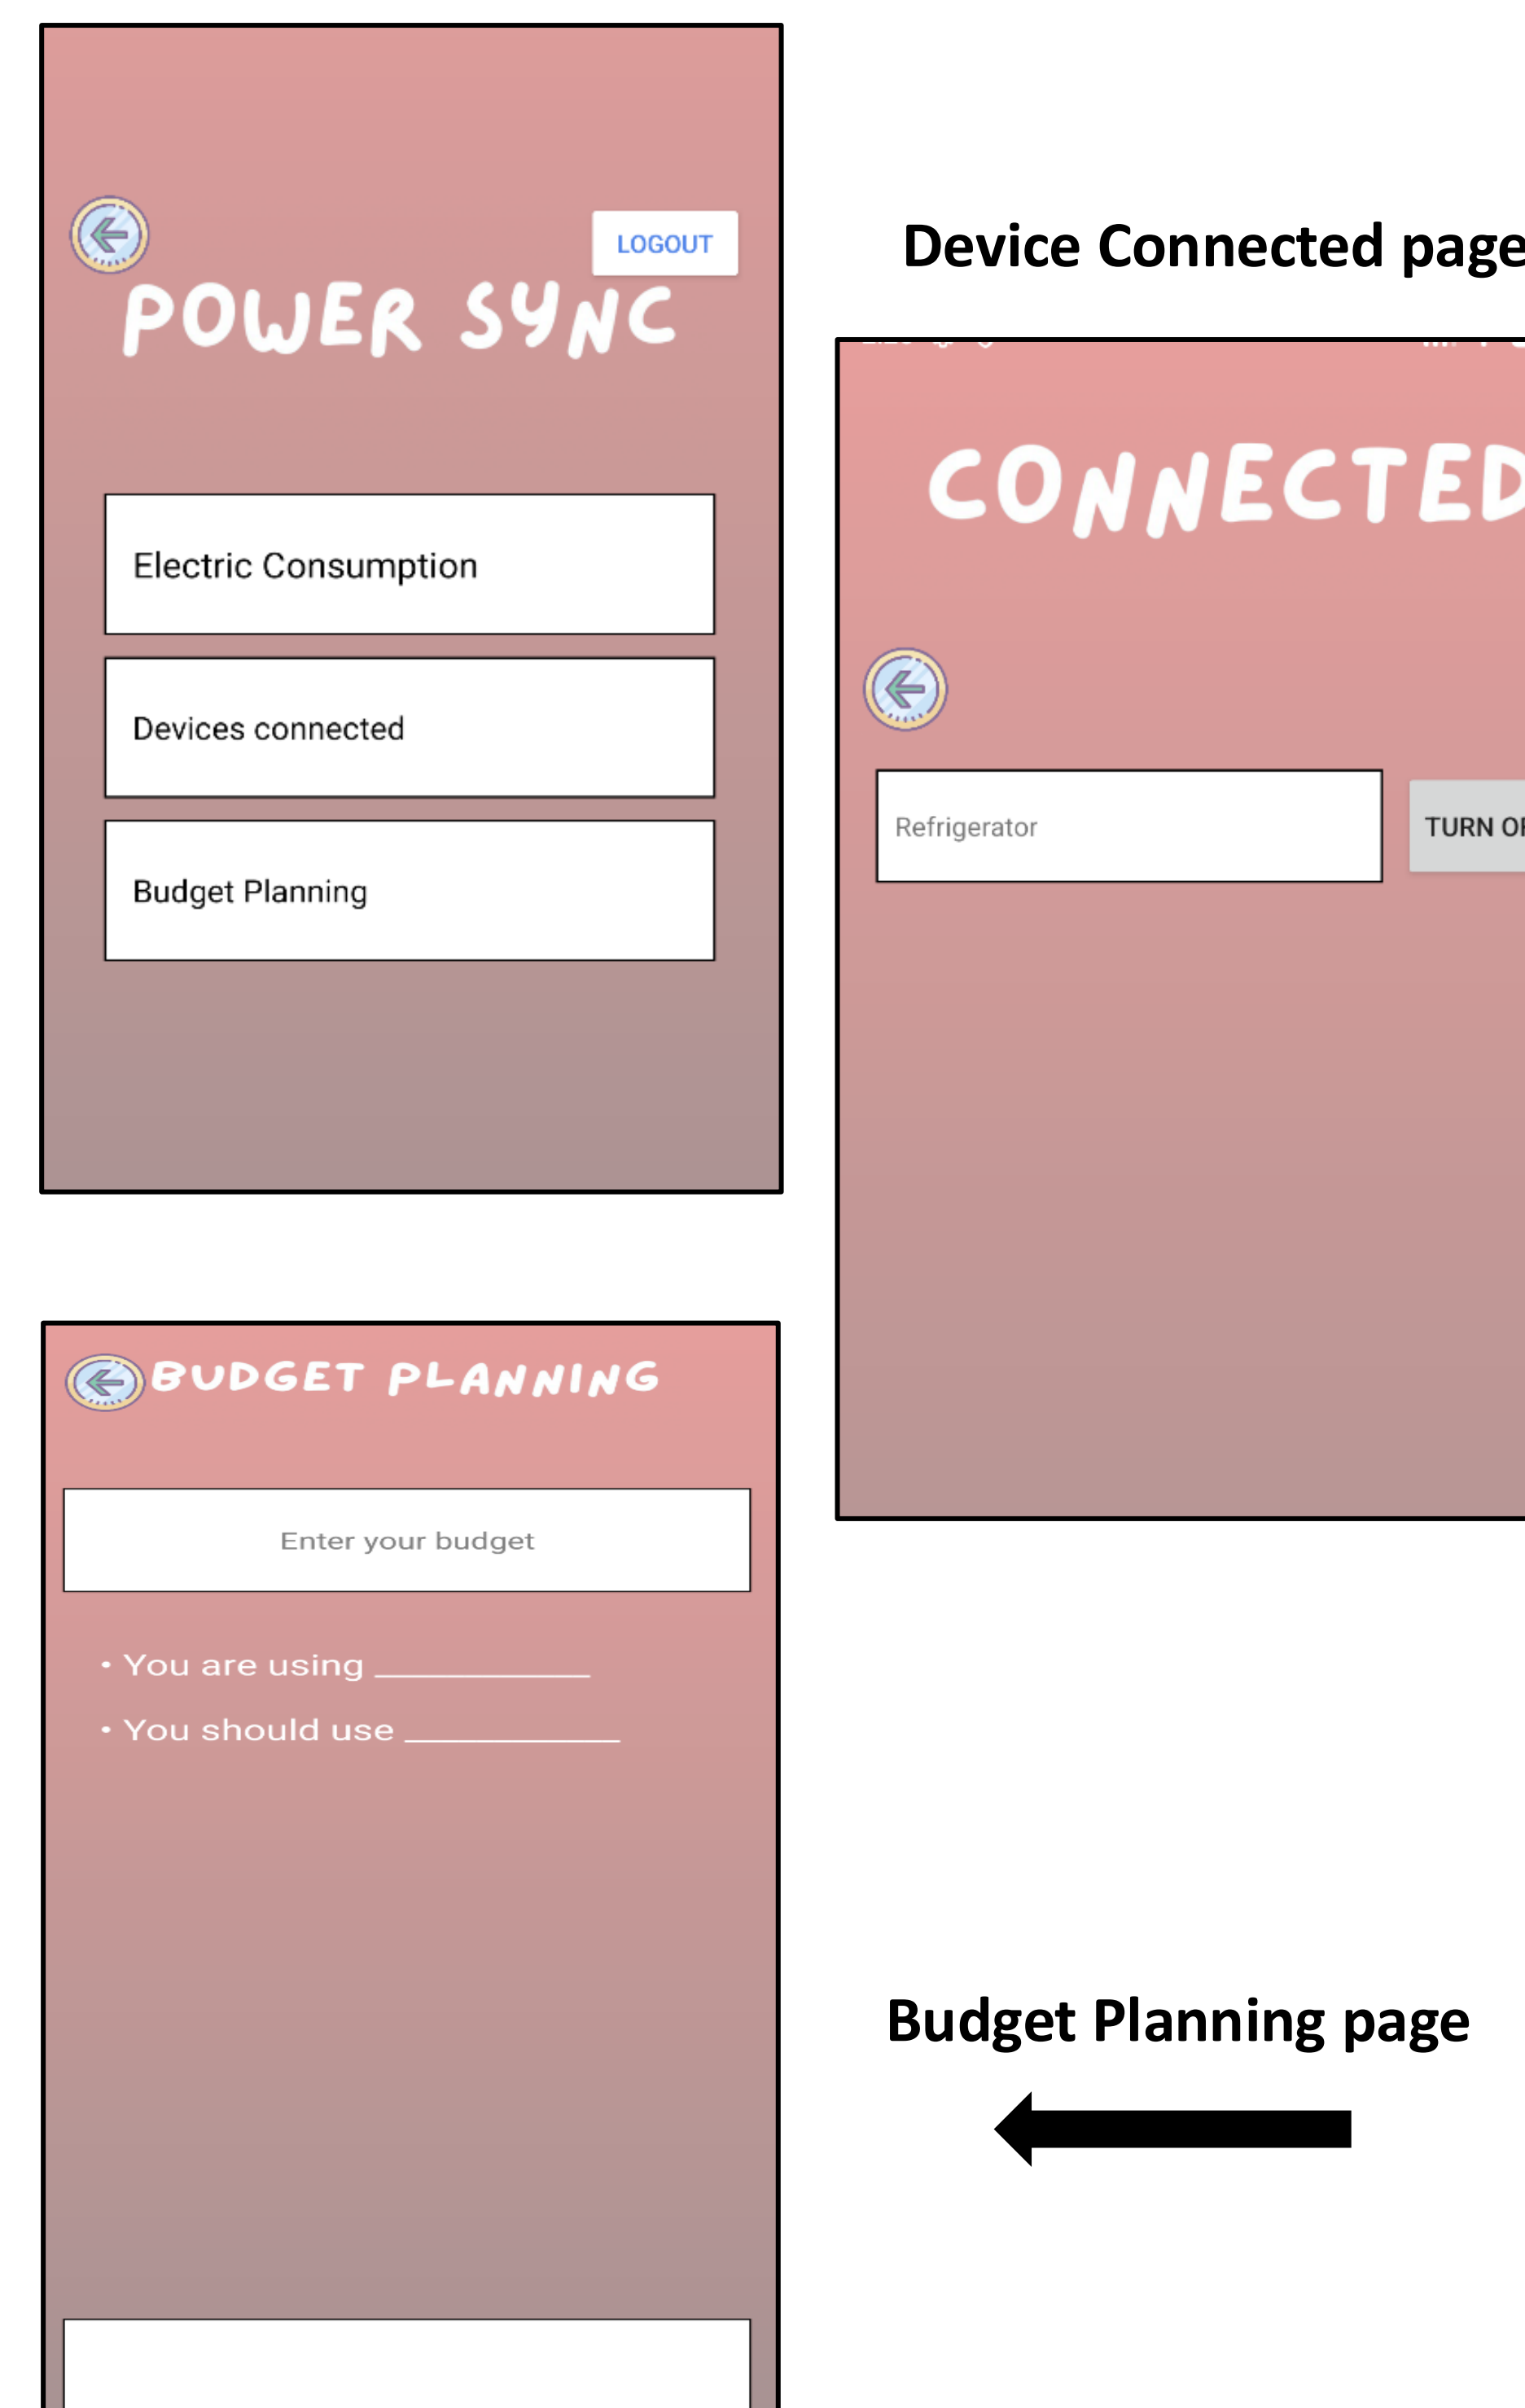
LOGOUT

POWER SYNC

Electric Consumption

Devices connected

Budget Planning

Device Connected page

CONNECTED

Refrigerator

TURN O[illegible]

BUDGET PLANNING

Enter your budget

• You are using ___________

• You should use ___________

Budget Planning page